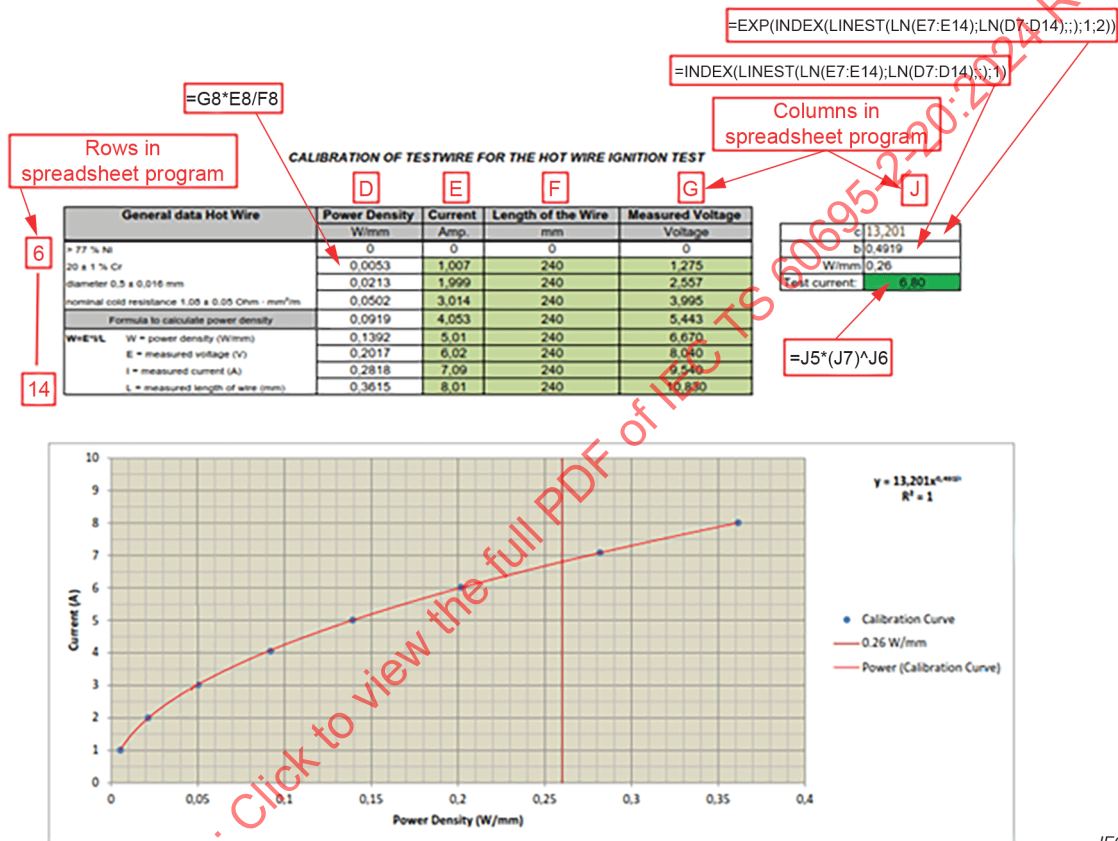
=EXP(INDEX(LINEST(LN(E7:E14);LN(D7:D14);;);1;2))

=INDEX(LINEST(LN(E7:E14);LN(D7:D14);;);1)

=G8*E8/F8

Columns in spreadsheet program

Rows in spreadsheet program

CALIBRATION OF TESTWIRE FOR THE HOT WIRE IGNITION TEST

D E F G J

6

14

| General data Hot Wire | Power Density | Current | Length of the Wire | Measured Voltage |
|---|---|---|---|---|
| | W/mm | Amp. | mm | Voltage |
| > 77 % Ni | 0 | 0 | 0 | 0 |
| 20 ± 1 % Cr | 0,0053 | 1,007 | 240 | 1,275 |
| diameter 0,5 ± 0,016 mm | 0,0213 | 1,999 | 240 | 2,557 |
| nominal cold resistance 1,08 ± 0,05 Ohm · mm²/m | 0,0502 | 3,014 | 240 | 3,995 |
| Formula to calculate power density | 0,0919 | 4,053 | 240 | 5,443 |
| W=E*I/L W = power density (W/mm) | 0,1392 | 5,01 | 240 | 6,670 |
| E = measured voltage (V) | 0,2017 | 6,02 | 240 | 8,040 |
| I = measured current (A) | 0,2818 | 7,09 | 240 | 9,540 |
| L = measured length of wire (mm) | 0,3615 | 8,01 | 240 | 10,830 |

| c | 13,201 |
|---|---|
| b | 0,4919 |
| W/mm | 0,26 |
| Test current: | 6,80 |

=J5*(J7)^J6

y = 13,201x^{0,4919}
R² = 1

Current (A)
10 9 8 7 6 5 4 3 2 1 0
0 0,05 0,1 0,15 0,2 0,25 0,3 0,35 0,4
Power Density (W/mm)

Calibration Curve
0.26 W/mm
Power (Calibration Curve)

Click to view the full PDF of IEC TS 60695-2-20:2024 R

IEC